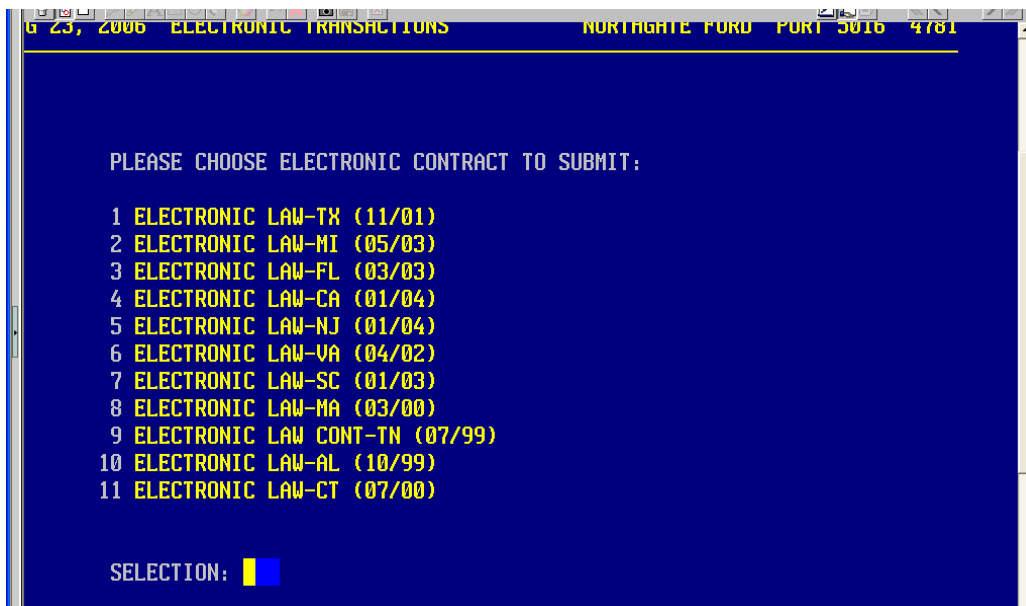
G 23, 2006 ELECTRONIC TRANSACTIONS NORTHGATE FORD PORT 5016 4781

PLEASE CHOOSE ELECTRONIC CONTRACT TO SUBMIT:

1 ELECTRONIC LAW-TX (11/01)
2 ELECTRONIC LAW-MI (05/03)
3 ELECTRONIC LAW-FL (03/03)
4 ELECTRONIC LAW-CA (01/04)
5 ELECTRONIC LAW-NJ (01/04)
6 ELECTRONIC LAW-VA (04/02)
7 ELECTRONIC LAW-SC (01/03)
8 ELECTRONIC LAW-MA (03/00)
9 ELECTRONIC LAW CONT-TN (07/99)
10 ELECTRONIC LAW-AL (10/99)
11 ELECTRONIC LAW-CT (07/00)

SELECTION: